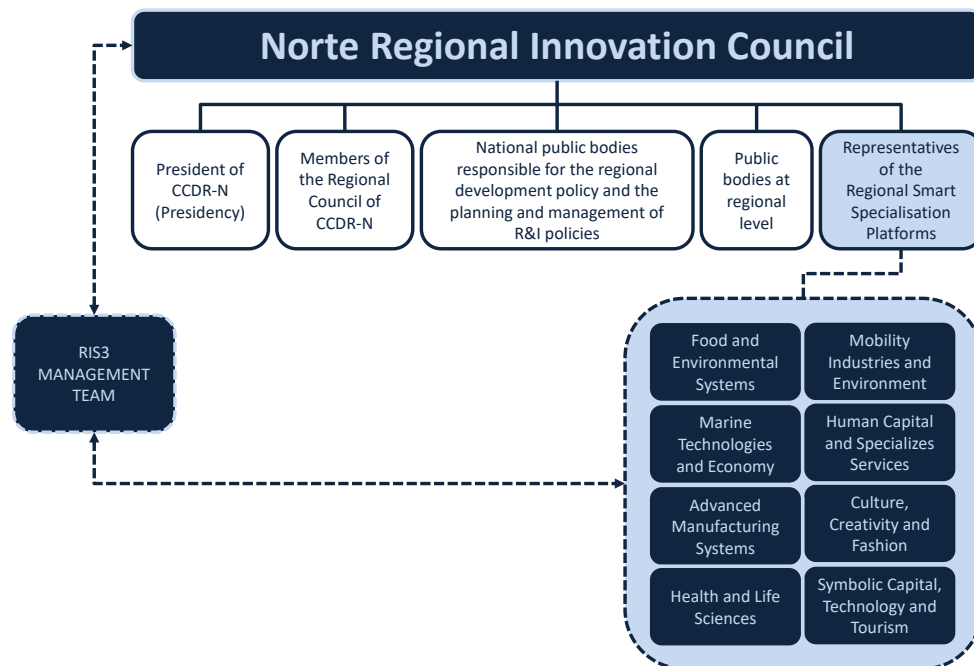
Norte Regional Innovation Council

President of CCDR-N (Presidency)

Members of the Regional Council of CCDR-N

National public bodies responsible for the regional development policy and the planning and management of R&I policies

Public bodies at regional level

Representatives of the Regional Smart Specialisation Platforms

RIS3 MANAGEMENT TEAM

Food and Environmental Systems

Mobility Industries and Environment

Marine Technologies and Economy

Human Capital and Specializes Services

Advanced Manufacturing Systems

Culture, Creativity and Fashion

Health and Life Sciences

Symbolic Capital, Technology and Tourism